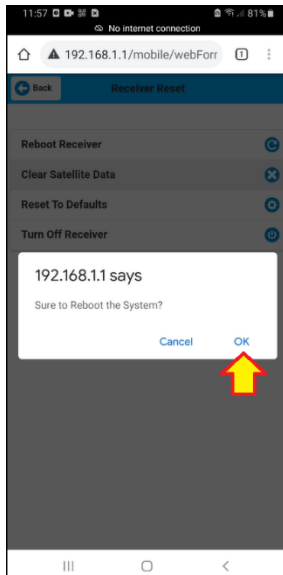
11:57 81%
No internet connection
192.168.1.1/mobile/webForr
1
Back
Receiver Reset
Reboot Receiver
Clear Satellite Data
Reset To Defaults
Turn Off Receiver
192.168.1.1 says
Sure to Reboot the System?
Cancel
OK